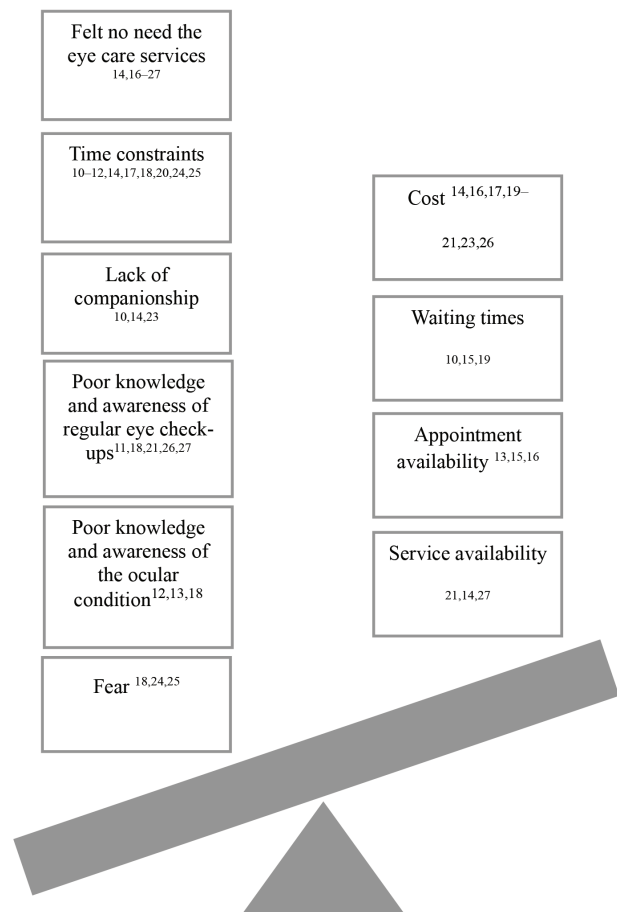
Felt no need the eye care services $^{14,16–27}$

Time constraints $^{10–12,14,17,18,20,24,25}$

Lack of companionship $^{10,14,23}$

Poor knowledge and awareness of regular eye check-ups$^{11,18,21,26,27}$

Poor knowledge and awareness of the ocular condition$^{12,13,18}$

Fear $^{18,24,25}$

Cost $^{14,16,17,19–21,23,26}$

Waiting times $^{10,15,19}$

Appointment availability $^{13,15,16}$

Service availability $^{21,14,27}$